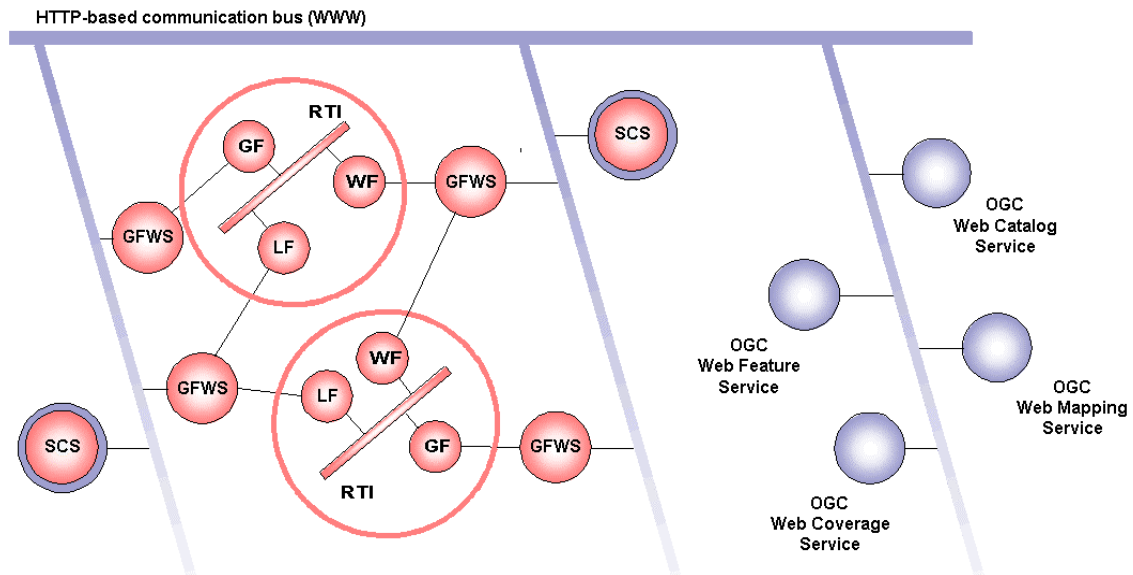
HTTP-based communication bus (WWW)

RTI

GF

WF

GFWS

SCS

GFWS

LF

OGC
Web Catalog
Service

OGC
Web Feature
Service

OGC
Web Mapping
Service

WF

GFWS

LF

SCS

GF

GFWS

RTI

OGC
Web Coverage
Service